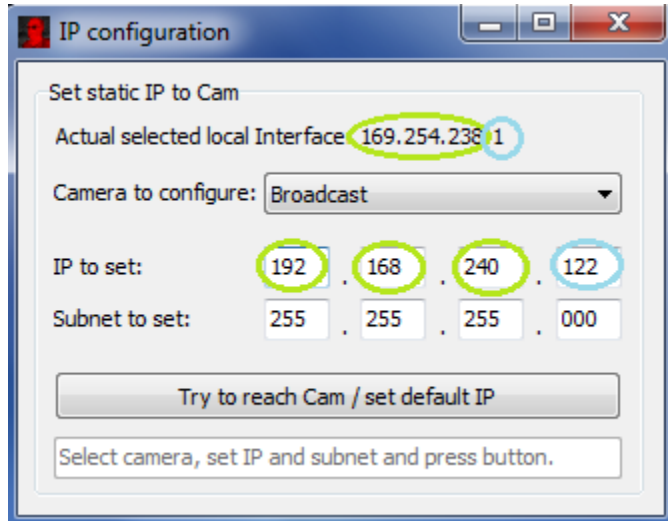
IP configuration

Set static IP to Cam

Actual selected local Interface 169.254.238.1

Camera to configure: Broadcast

IP to set: 192 . 168 . 240 . 122

Subnet to set: 255 . 255 . 255 . 000

Try to reach Cam / set default IP

Select camera, set IP and subnet and press button.